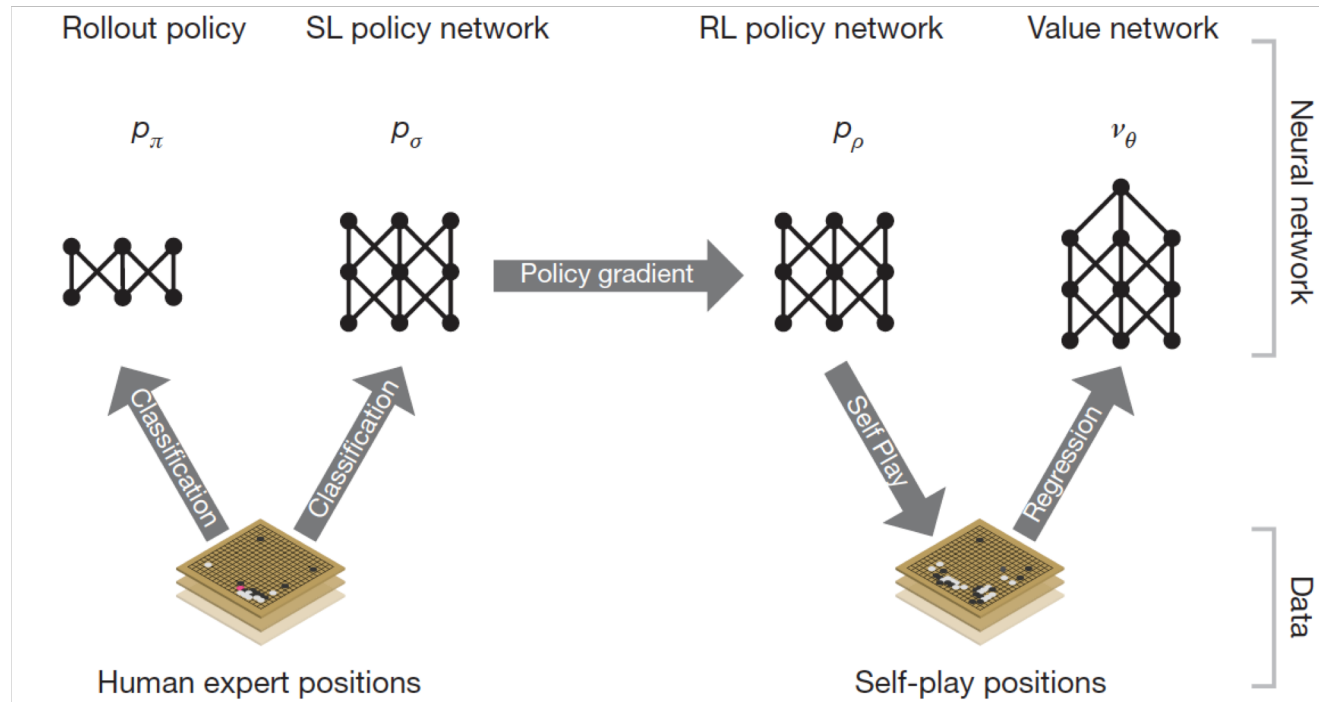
Rollout policy SL policy network RL policy network Value network

$p_\pi$ $p_\sigma$ $p_\rho$ $v_\theta$

Neural network

Policy gradient

Classification

Classification

Self Play

Regression

Data

Human expert positions

Self-play positions